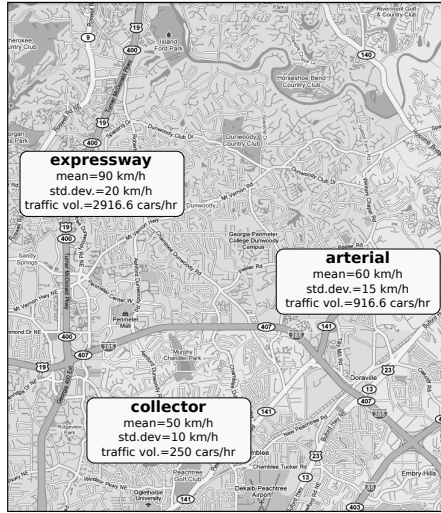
expressway
mean=90 km/h
std.dev.=20 km/h
traffic vol.=2916.6 cars/hr

arterial
mean=60 km/h
std.dev.=15 km/h
traffic vol.=916.6 cars/hr

collector
mean=50 km/h
std.dev=10 km/h
traffic vol.=250 cars/hr

Island Ford Park
Horseshoe Bend Country Club
Riverment Golf & Country Club
Dunwoody Country Club
Dunwoody Club Dr
Georgia Perimeter College Dunwoody Campus
Sandy Springs
Perimeter Mall
Murphy Chandler Park
Doraville
Peachtree Golf Club
Chamblee Tucker Rd
Dekalb-Peachtree Airport
Oglethorpe University
Embry Hills
Mt Vernon Hwy NE
New Peachtree Rd
9
19
400
140
407
141
13
23
285
403